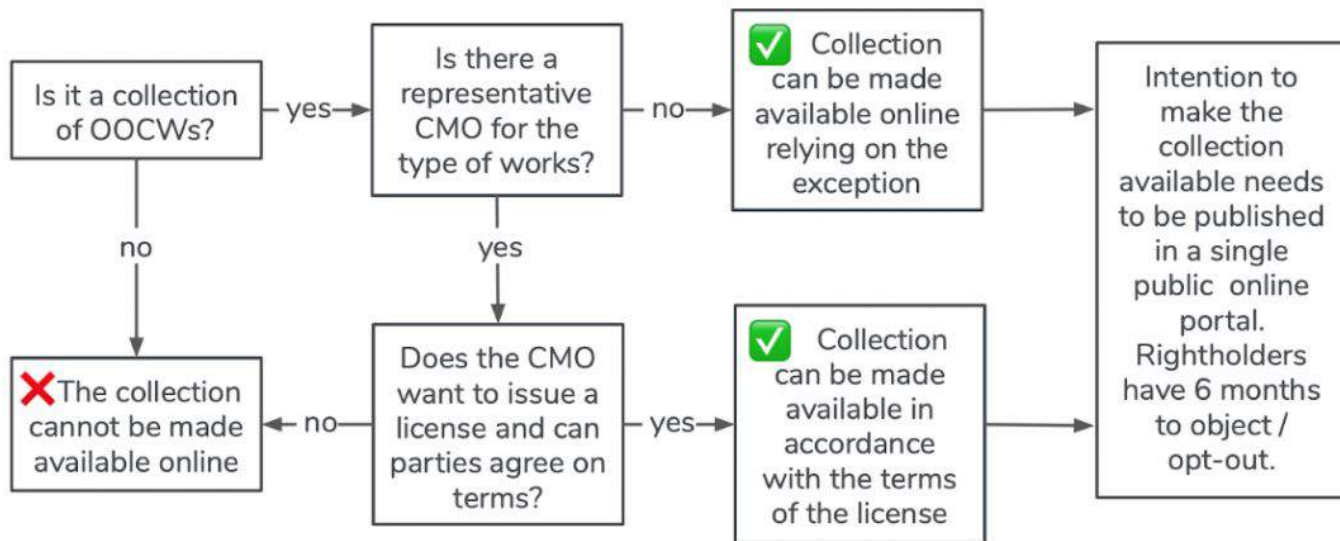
Is it a collection of OOCWs?

yes

Is there a representative CMO for the type of works?

no

✅ Collection can be made available online relying on the exception

Intention to make the collection available needs to be published in a single public online portal. Rightholders have 6 months to object / opt-out.

no

yes

❌The collection cannot be made available online

no

Does the CMO want to issue a license and can parties agree on terms?

yes

✅ Collection can be made available in accordance with the terms of the license